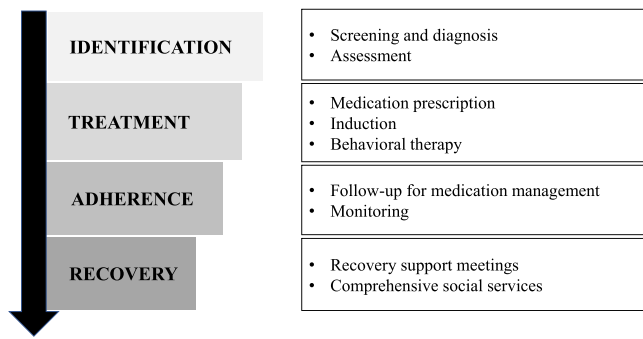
IDENTIFICATION

- Screening and diagnosis
- Assessment

TREATMENT

- Medication prescription
- Induction
- Behavioral therapy

ADHERENCE

- Follow-up for medication management
- Monitoring

RECOVERY

- Recovery support meetings
- Comprehensive social services